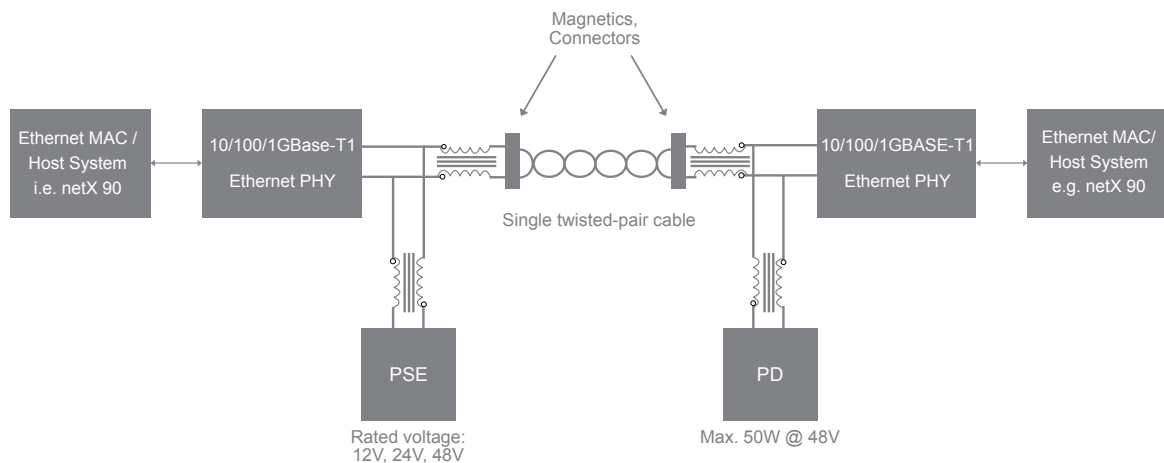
Magnetics, Connectors

Ethernet MAC / Host System i.e. netX 90

10/100/1GBase-T1 Ethernet PHY

Single twisted-pair cable

10/100/1GBASE-T1 Ethernet PHY

Ethernet MAC/ Host System e.g. netX 90

PSE

Rated voltage: 12V, 24V, 48V

PD

Max. 50W @ 48V